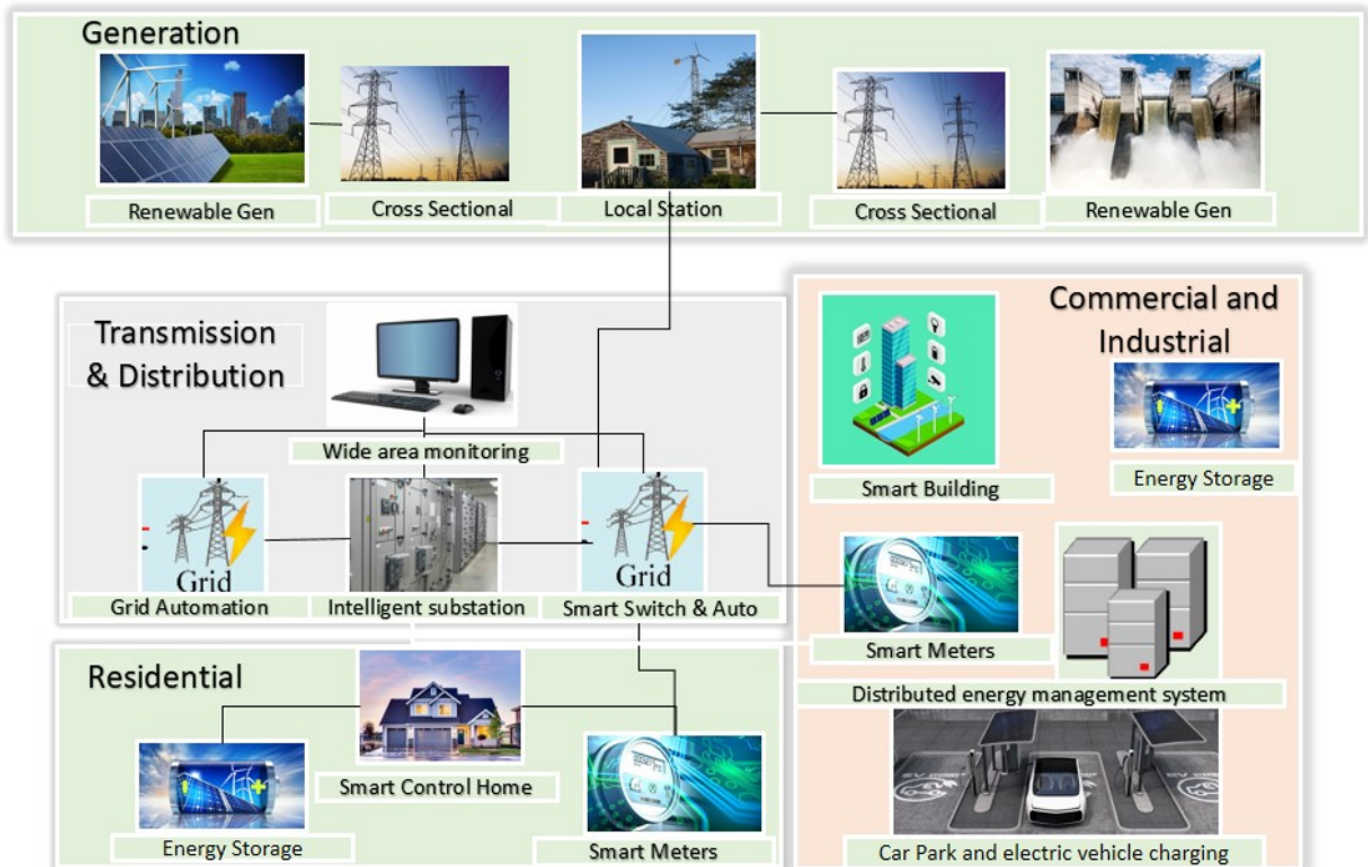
Generation

Renewable Gen

Cross Sectional

Local Station

Cross Sectional

Renewable Gen

Transmission & Distribution

Wide area monitoring

Grid

Grid

Grid Automation

Intelligent substation

Smart Switch & Auto

Commercial and Industrial

Smart Building

Energy Storage

Smart Meters

Distributed energy management system

Car Park and electric vehicle charging

Residential

Smart Control Home

Energy Storage

Smart Meters